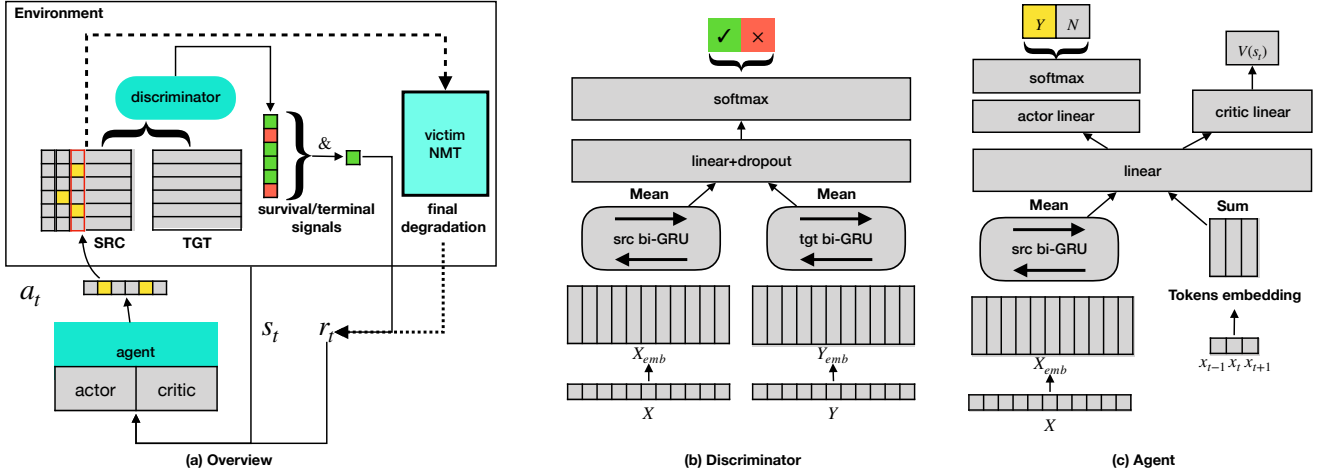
Environment

discriminator

SRC TGT

&

survival/terminal signals

victim NMT

final degradation

$a_t$

agent

actor critic

$s_t$

$r_t$

(a) Overview

✓ ×

softmax

linear+dropout

Mean Mean

src bi-GRU tgt bi-GRU

$X_{emb}$ $Y_{emb}$

$X$ $Y$

(b) Discriminator

$Y$ $N$

softmax

actor linear

$V(s_t)$

critic linear

linear

Mean

Sum

src bi-GRU

Tokens embedding

$X_{emb}$

$x_{t-1}\, x_t\, x_{t+1}$

$X$

(c) Agent